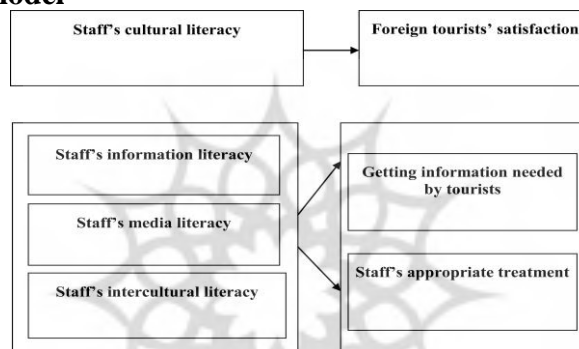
odel

Staff's cultural literacy

Foreign tourists' satisfaction

Staff's information literacy

Staff's media literacy

Staff's intercultural literacy

Getting information needed by tourists

Staff's appropriate treatment